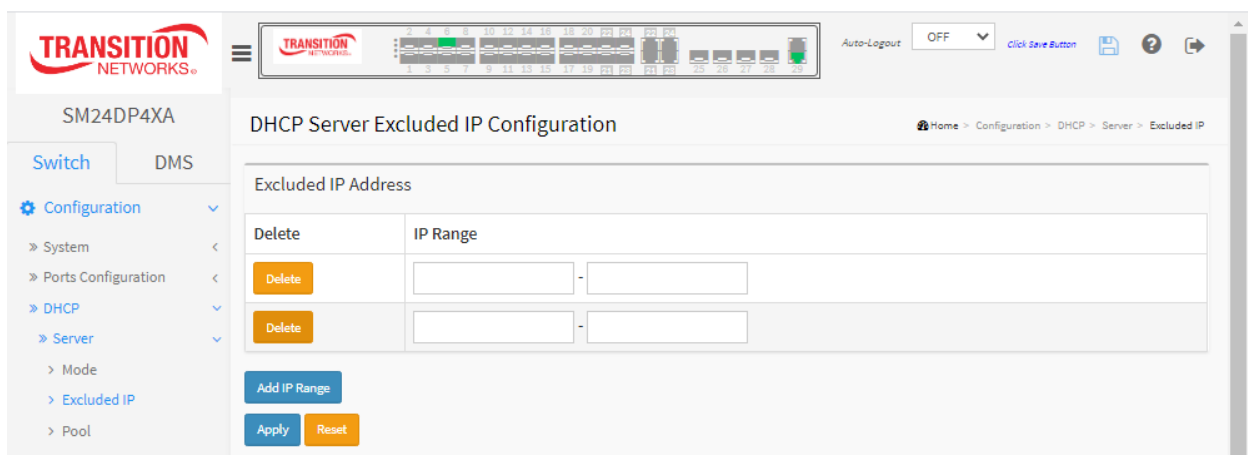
TRANSITION NETWORKS

TRANSITION NETWORKS

2 4 6 8 10 12 14 16 18 20 F2 F4 F6 F8

1 3 5 7 9 11 13 15 17 19 F1 F3 F5 F7 25 26 27 28 29

Auto-Logout OFF Click Save Button

SM24DP4XA

Switch DMS

Configuration

» System

» Ports Configuration

» DHCP

» Server

> Mode

> Excluded IP

> Pool

DHCP Server Excluded IP Configuration

Home > Configuration > DHCP > Server > Excluded IP

Excluded IP Address

| Delete | IP Range |
|---|---|
| Delete | - |
| Delete | - |

Add IP Range

Apply Reset